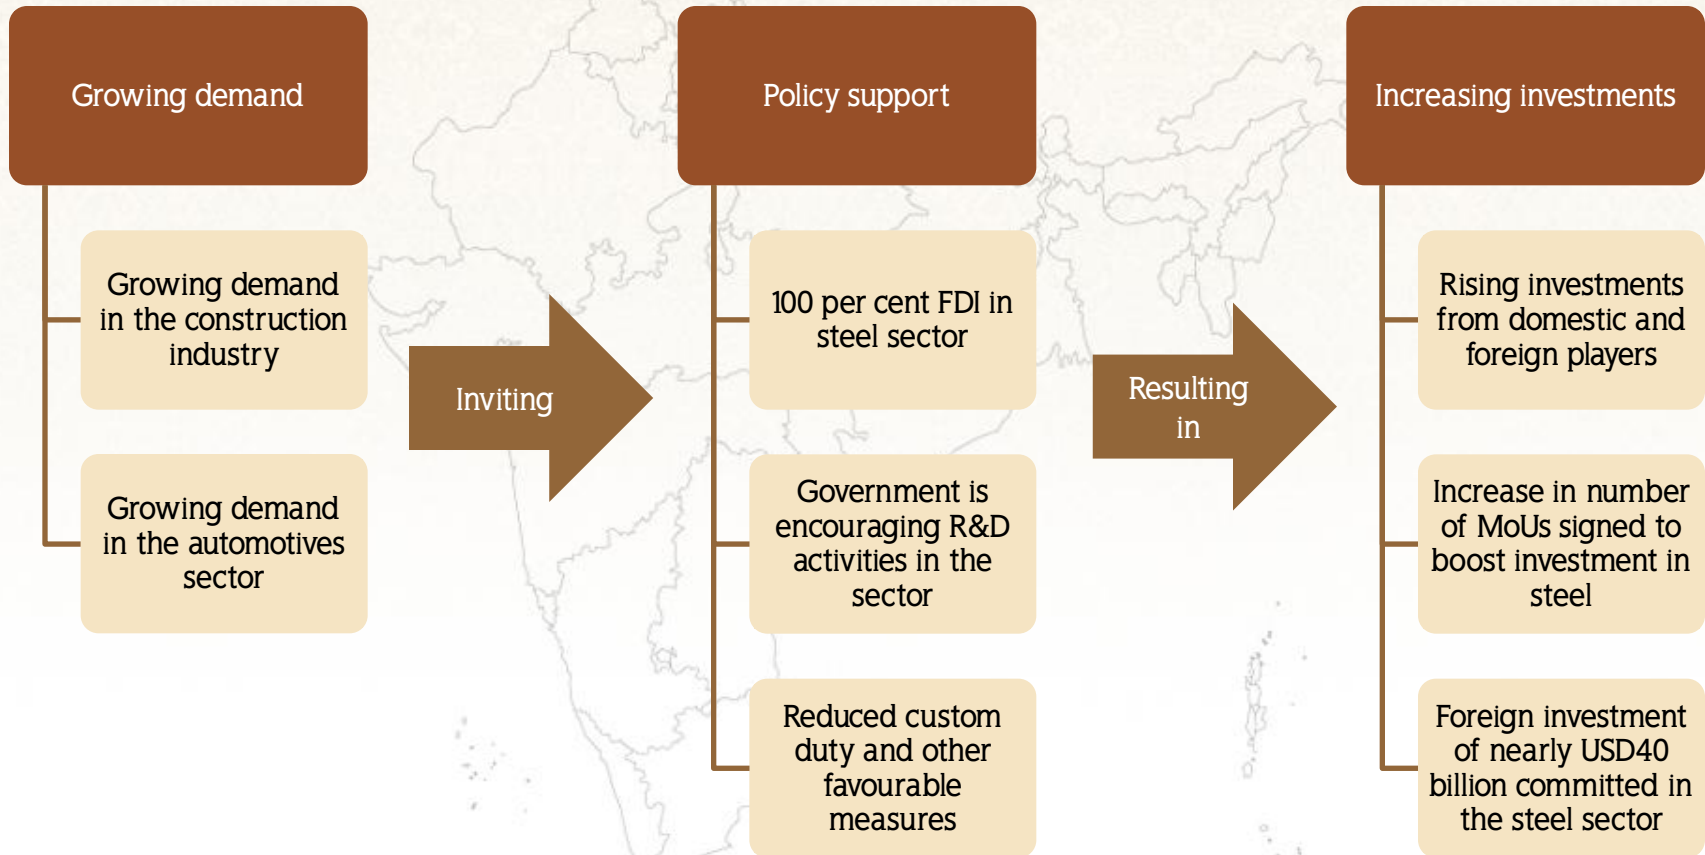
Growing demand

Growing demand in the construction industry

Growing demand in the automotives sector

Inviting

Policy support

100 per cent FDI in steel sector

Government is encouraging R&D activities in the sector

Reduced custom duty and other favourable measures

Resulting in

Increasing investments

Rising investments from domestic and foreign players

Increase in number of MoUs signed to boost investment in steel

Foreign investment of nearly USD40 billion committed in the steel sector